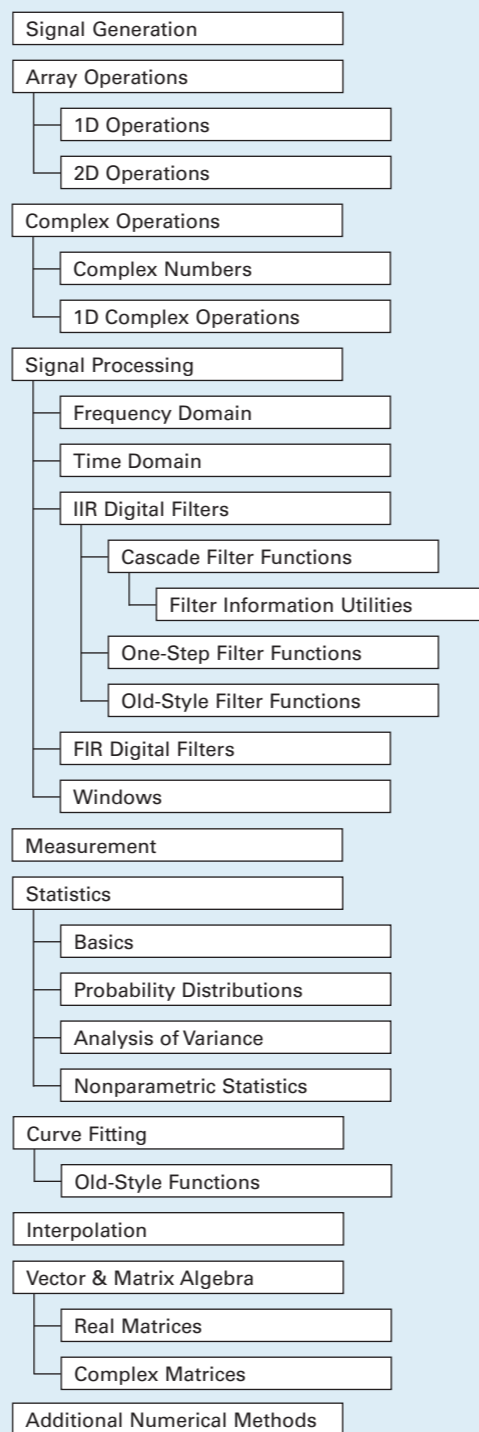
Signal Generation

Array Operations

1D Operations

2D Operations

Complex Operations

Complex Numbers

1D Complex Operations

Signal Processing

Frequency Domain

Time Domain

IIR Digital Filters

Cascade Filter Functions

Filter Information Utilities

One-Step Filter Functions

Old-Style Filter Functions

FIR Digital Filters

Windows

Measurement

Statistics

Basics

Probability Distributions

Analysis of Variance

Nonparametric Statistics

Curve Fitting

Old-Style Functions

Interpolation

Vector & Matrix Algebra

Real Matrices

Complex Matrices

Additional Numerical Methods